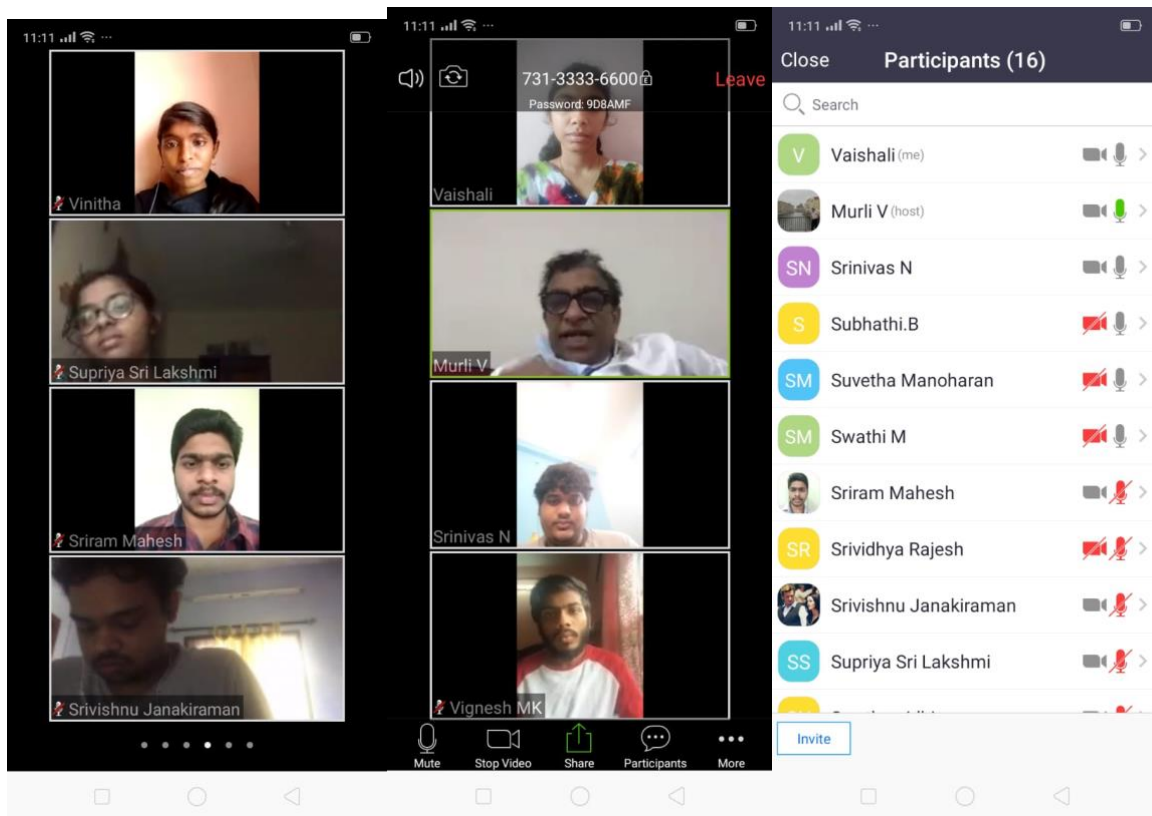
11:11

Vinitha

Supriya Sri Lakshmi

Sriram Mahesh

Srivishnu Janakiraman

11:11

731-3333-6600
Password: 9D8AMF
Leave

Vaishali

Murli V

Srinivas N

Vignesh MK

Mute
Stop Video
Share
Participants
More

11:11

Close
Participants (16)

Search

V Vaishali (me)
Murli V (host)
SN Srinivas N
S Subhathi.B
SM Suvetha Manoharan
SM Swathi M
Sriram Mahesh
SR Srividhya Rajesh
Srivishnu Janakiraman
SS Supriya Sri Lakshmi
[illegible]

Invite